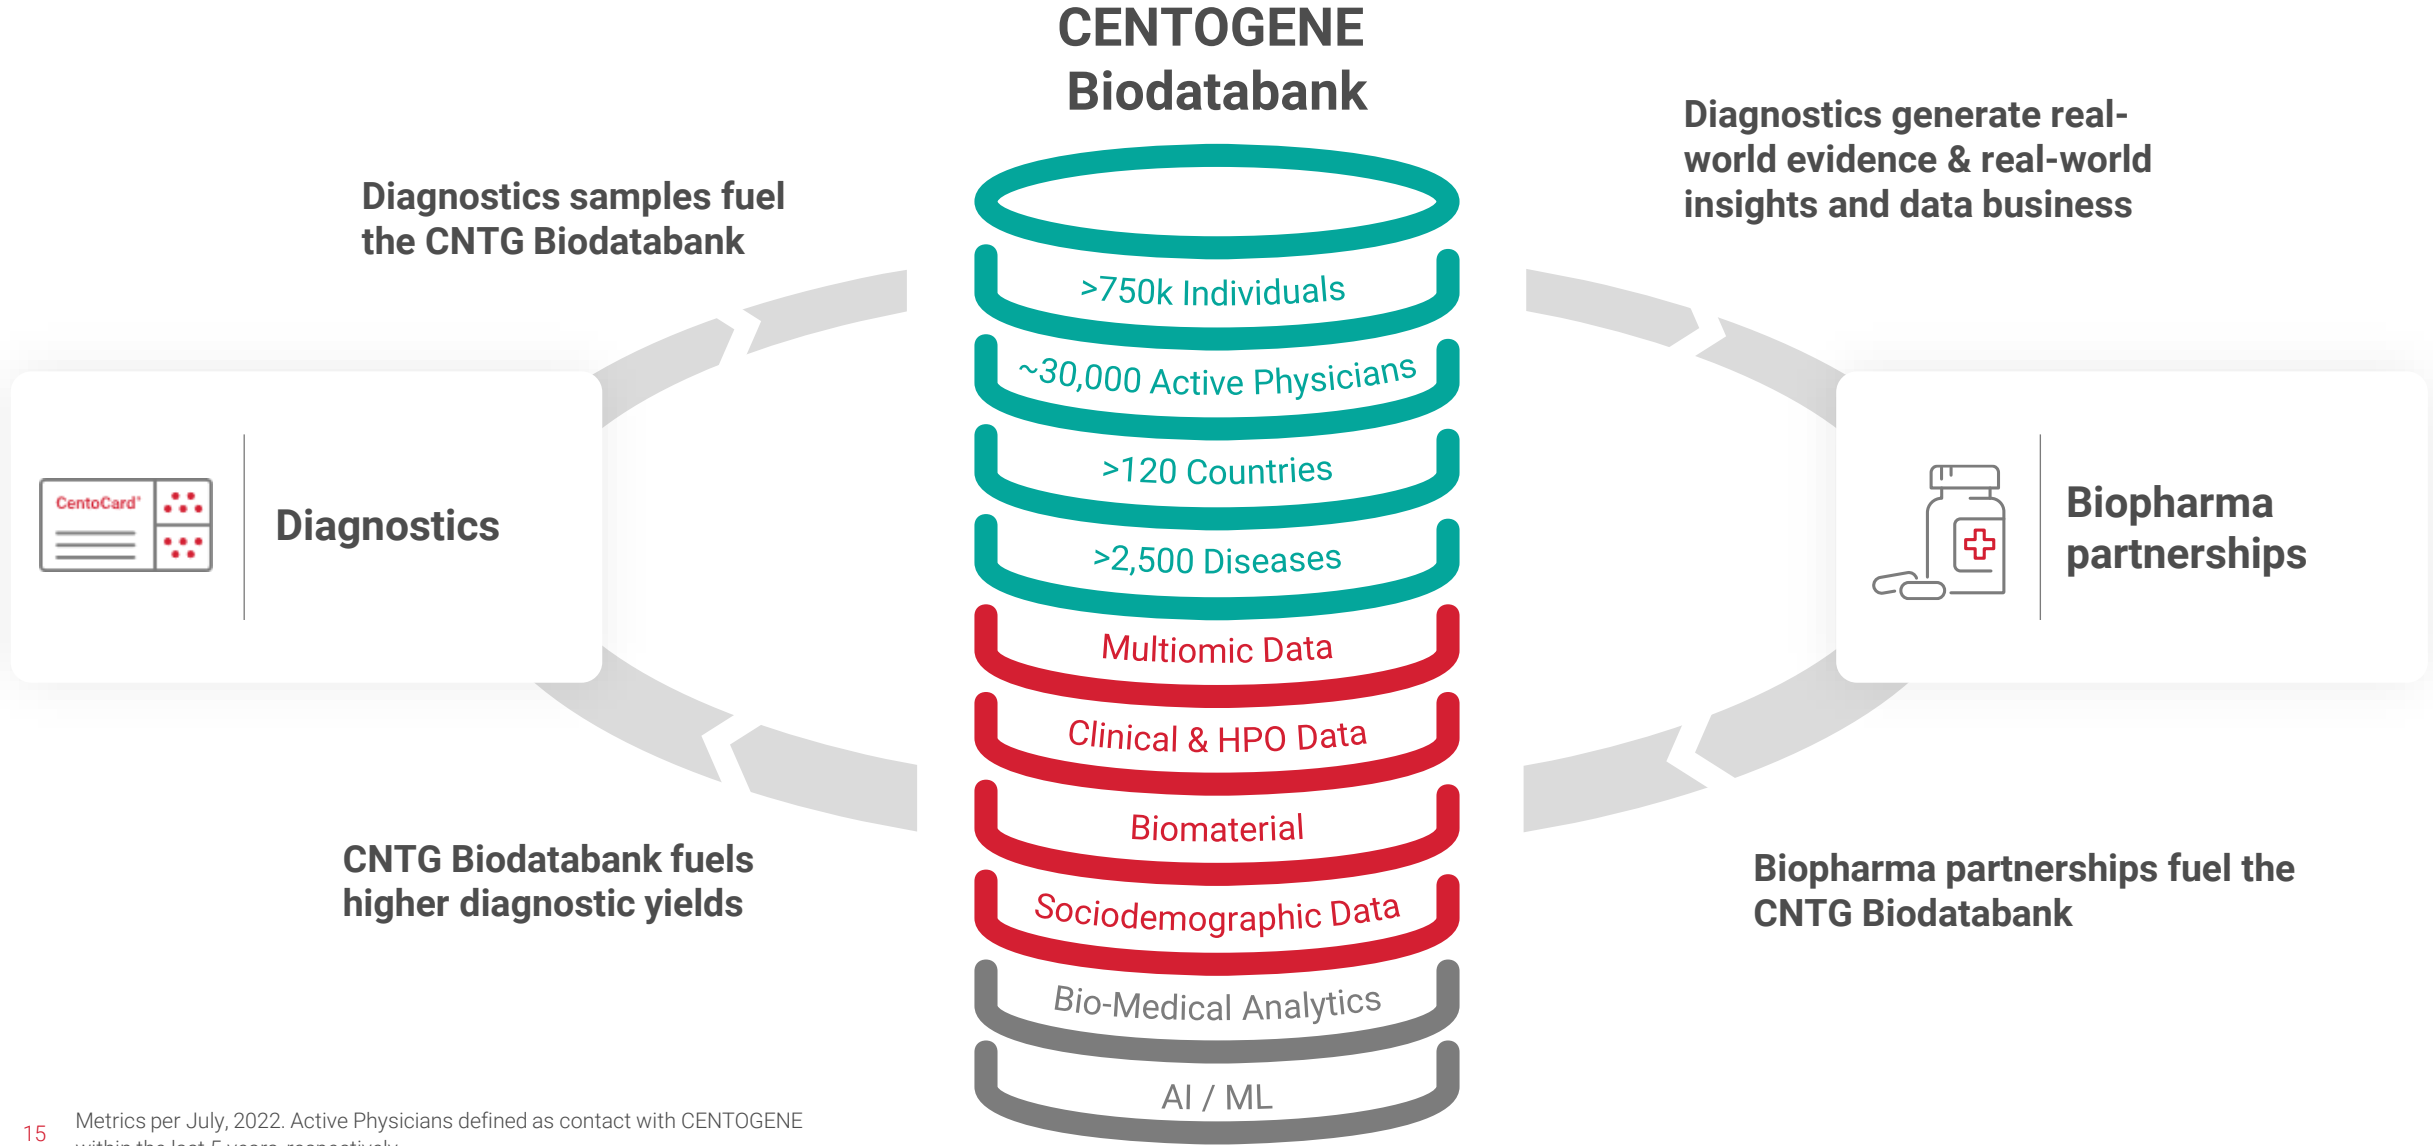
CENTOGENE Biodatabank

Diagnostics samples fuel the CNTG Biodatabank

Diagnostics generate real-world evidence & real-world insights and data business

>750k Individuals

~30,000 Active Physicians

>120 Countries

>2,500 Diseases

Multiomic Data

Clinical & HPO Data

Biomaterial

Sociodemographic Data

Bio-Medical Analytics

AI / ML

CentoCard

Diagnostics

Biopharma partnerships

CNTG Biodatabank fuels higher diagnostic yields

Biopharma partnerships fuel the CNTG Biodatabank

15

Metrics per July, 2022. Active Physicians defined as contact with CENTOGENE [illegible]